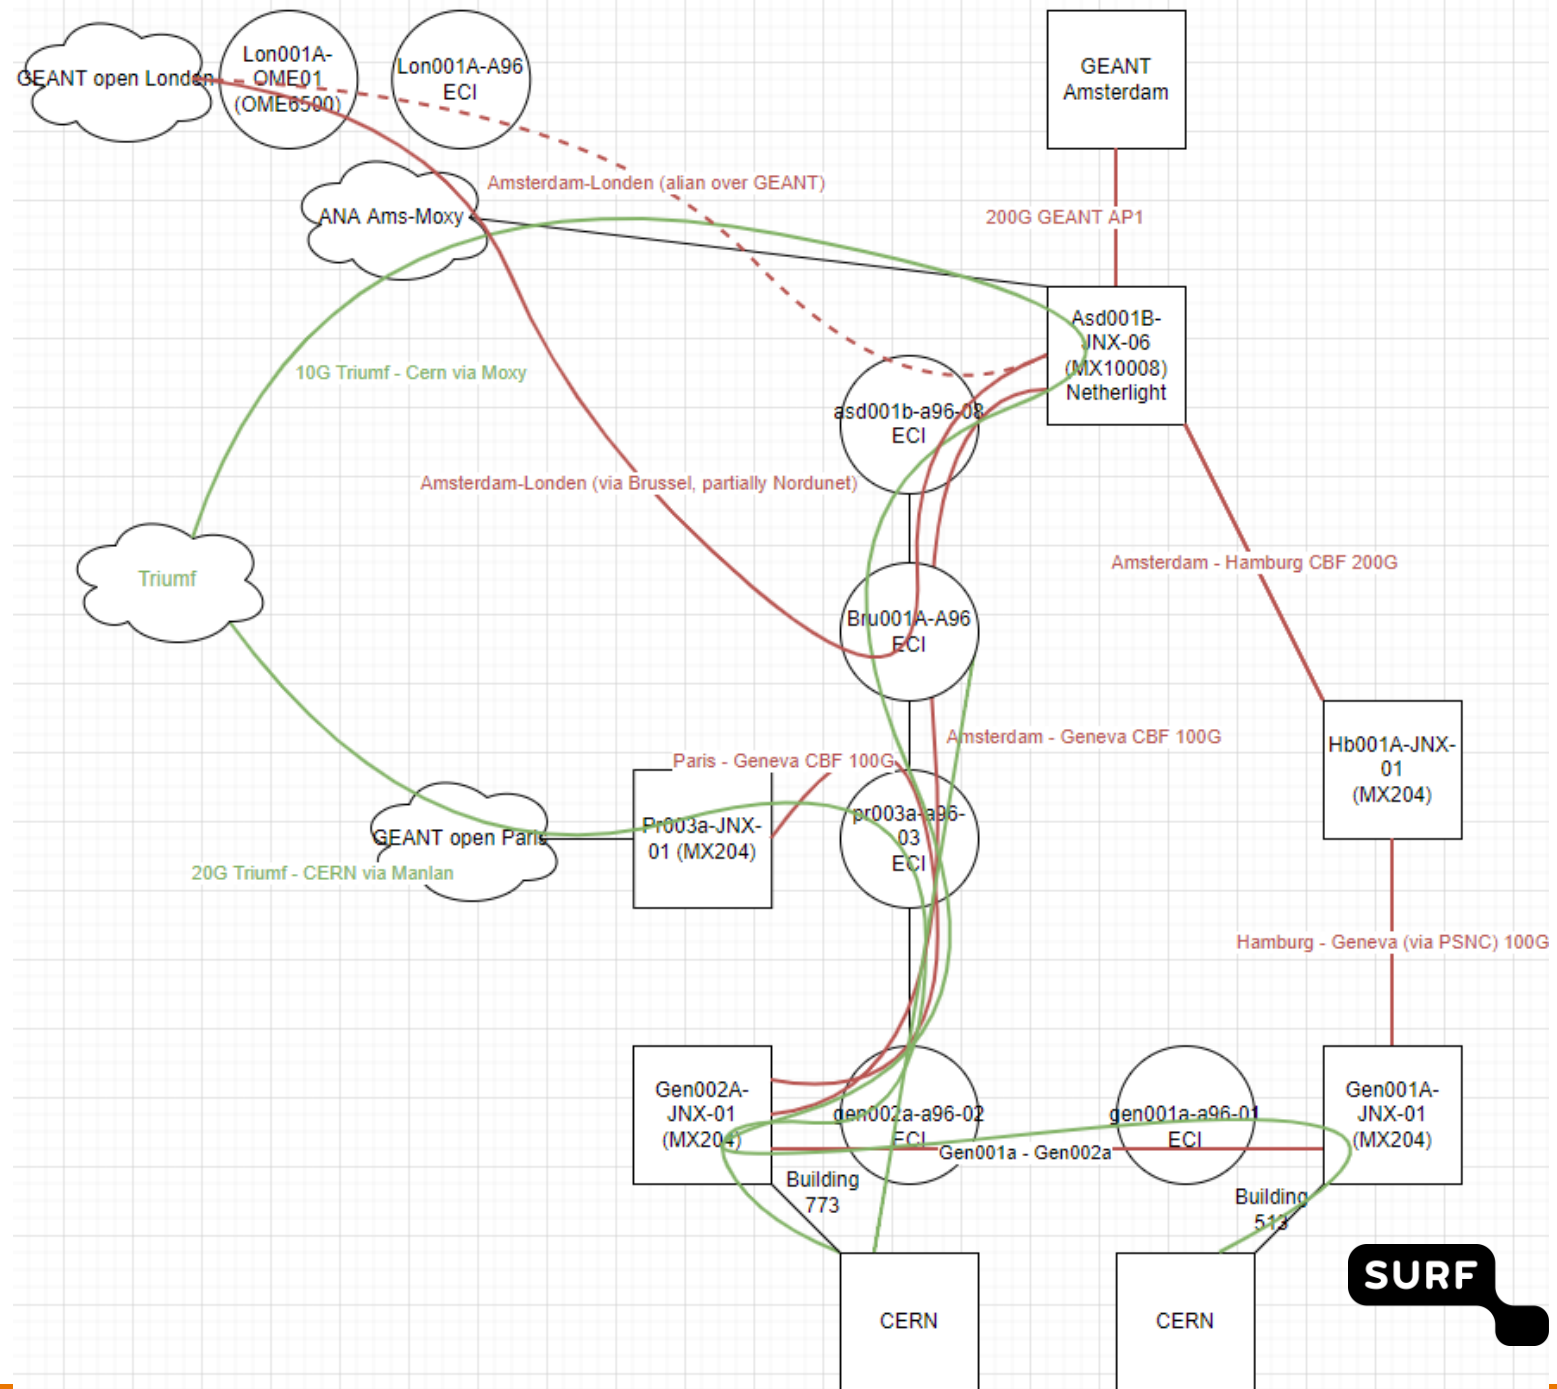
GEANT open Londen

Lon001A-OME01 (OME6500)

Lon001A-A96 ECI

GEANT Amsterdam

Amsterdam-Londen (alian over GEANT)

ANA Ams-Moxy

200G GEANT AP1

Asd001B-JNX-06 (MX10008) Netherlight

10G Triumf - Cern via Moxy

asd001b-a96-08 ECI

Amsterdam-Londen (via Brussel, partially Nordunet)

Triumf

Amsterdam - Hamburg CBF 200G

Bru001A-A96 ECI

Amsterdam - Geneva CBF 100G

Paris - Geneva CBF 100G

Hb001A-JNX-01 (MX204)

GEANT open Paris

Pr003a-JNX-01 (MX204)

pr003a-a96-03 ECI

20G Triumf - CERN via Manlan

Hamburg - Geneva (via PSNC) 100G

Gen002A-JNX-01 (MX204)

gen002a-a96-02 ECI

gen001a-a96-01 ECI

Gen001A-JNX-01 (MX204)

Gen001a - Gen002a

Building 773

Building 513

CERN

CERN

SURF